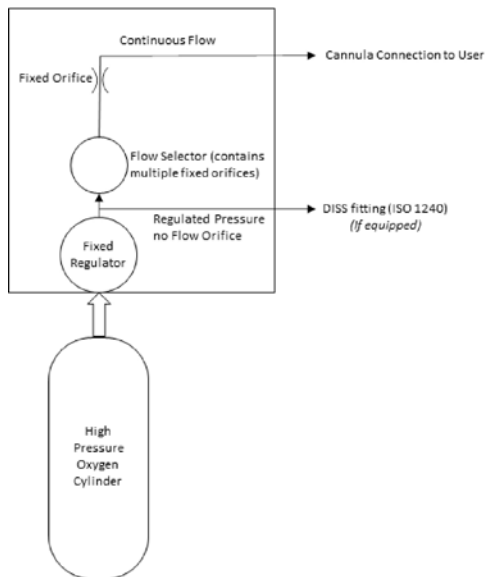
Continuous Flow

Cannula Connection to User

Fixed Orifice

Flow Selector (contains multiple fixed orifices)

Regulated Pressure no Flow Orifice

DISS fitting (ISO 1240)
(If equipped)

Fixed Regulator

High Pressure Oxygen Cylinder